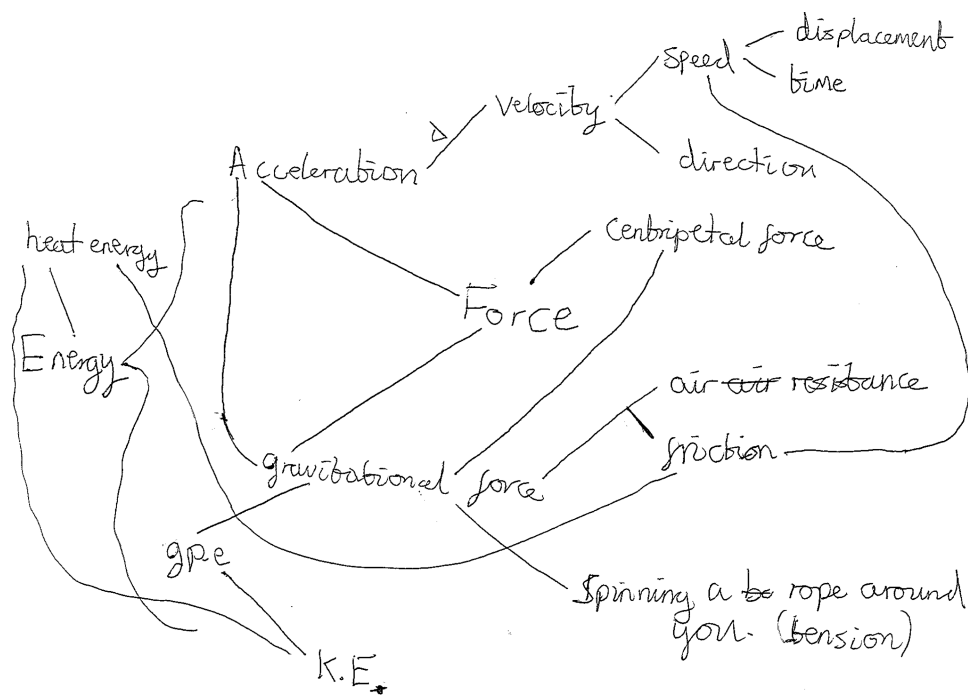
displacement

Speed

time

Velocity

Acceleration

direction

Centripetal force

heat energy

Force

Energy

air ~~air~~ resistance

friction

gravitational force

gpe

Spinning a ~~bo~~ rope around you. (tension)

K.E.